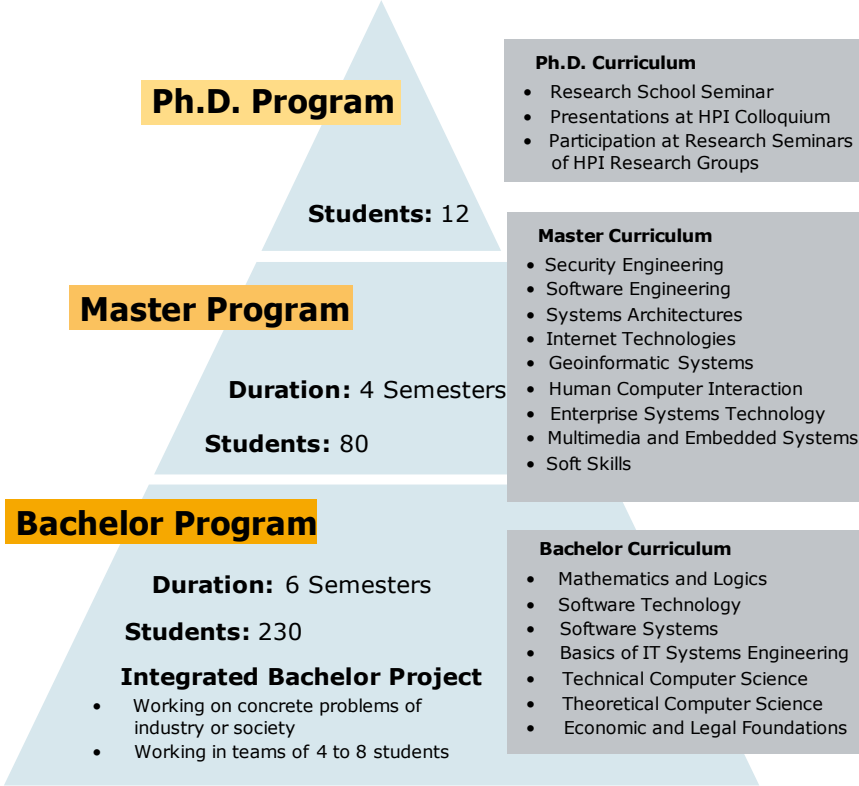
Ph.D. Program

Students: 12

Ph.D. Curriculum
- Research School Seminar
- Presentations at HPI Colloquium
- Participation at Research Seminars of HPI Research Groups

Master Program

Duration: 4 Semesters

Students: 80

Master Curriculum
- Security Engineering
- Software Engineering
- Systems Architectures
- Internet Technologies
- Geoinformatic Systems
- Human Computer Interaction
- Enterprise Systems Technology
- Multimedia and Embedded Systems
- Soft Skills

Bachelor Program

Duration: 6 Semesters

Students: 230

Integrated Bachelor Project
- Working on concrete problems of industry or society
- Working in teams of 4 to 8 students

Bachelor Curriculum
- Mathematics and Logics
- Software Technology
- Software Systems
- Basics of IT Systems Engineering
- Technical Computer Science
- Theoretical Computer Science
- Economic and Legal Foundations